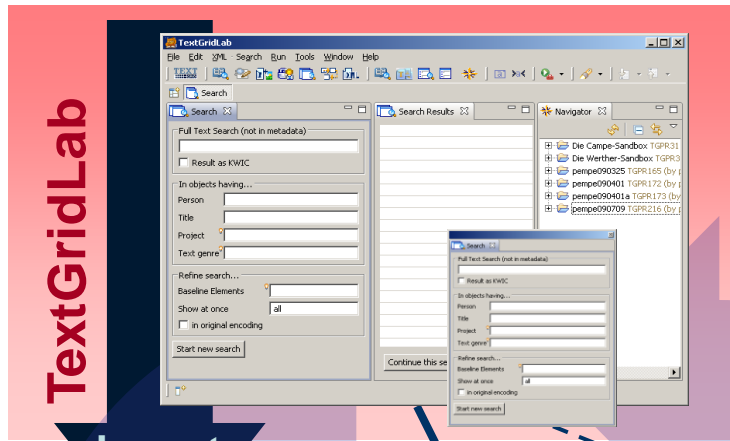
TextGridLab

TextGridLab

File Edit XML Search Run Tools Window Help

Search

Search

Full Text Search (not in metadata)

Result as KWIC

In objects having...

Person

Title

Project

Text genre

Refine search...

Baseline Elements

Show at once all

in original encoding

Start new search

Search Results

Continue this se

Navigator

Die Campe-Sandbox TGPR31

Die Werther-Sandbox TGPR3

pempe090325 TGPR165 (by

pempe090401 TGPR172 (by

pempe090401a TGPR173 (by

pempe090709 TGPR216 (by

Search

Full Text Search (not in metadata)

Result as KWIC

In objects having...

Person

Title

Project

Text genre

Refine search...

Baseline Elements

Show at once all

in original encoding

Start new search